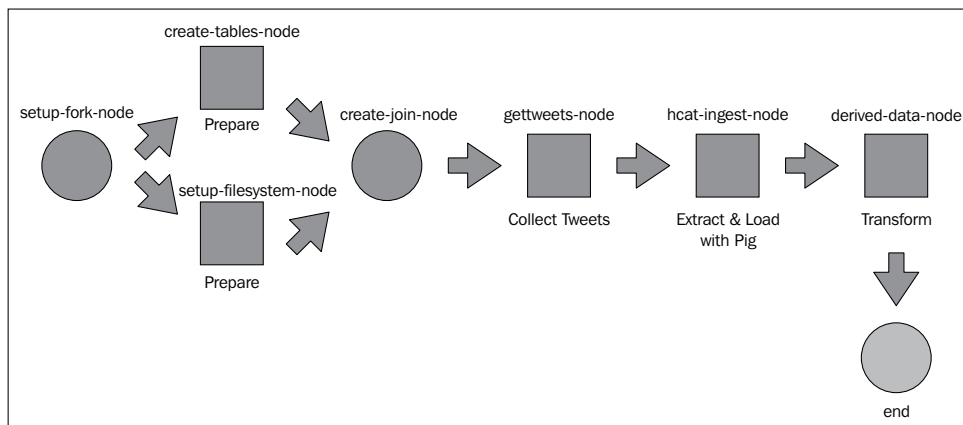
create-tables-node

setup-fork-node

Prepare

create-join-node

gettweets-node

hcat-ingest-node

derived-data-node

setup-filesystem-node

Collect Tweets

Extract & Load with Pig

Transform

Prepare

end